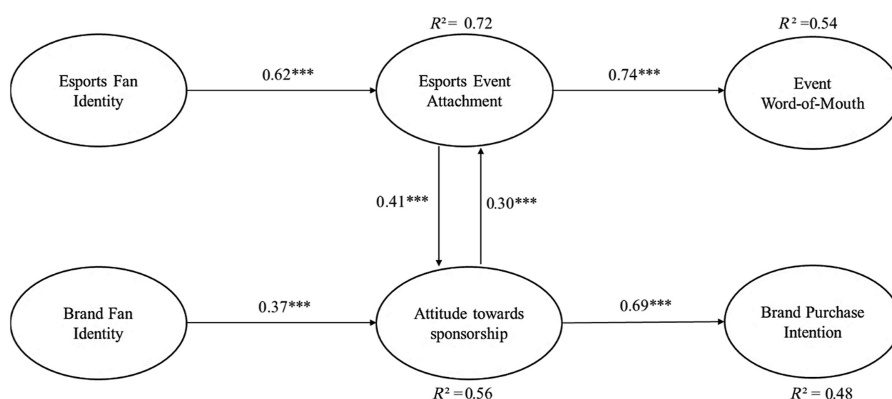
$R^2 = 0.72$

$R^2 = 0.54$

Esports Fan Identity

0.62***

Esports Event Attachment

0.74***

Event Word-of-Mouth

0.41***

0.30***

Brand Fan Identity

0.37***

Attitude towards sponsorship

0.69***

Brand Purchase Intention

$R^2 = 0.56$

$R^2 = 0.48$